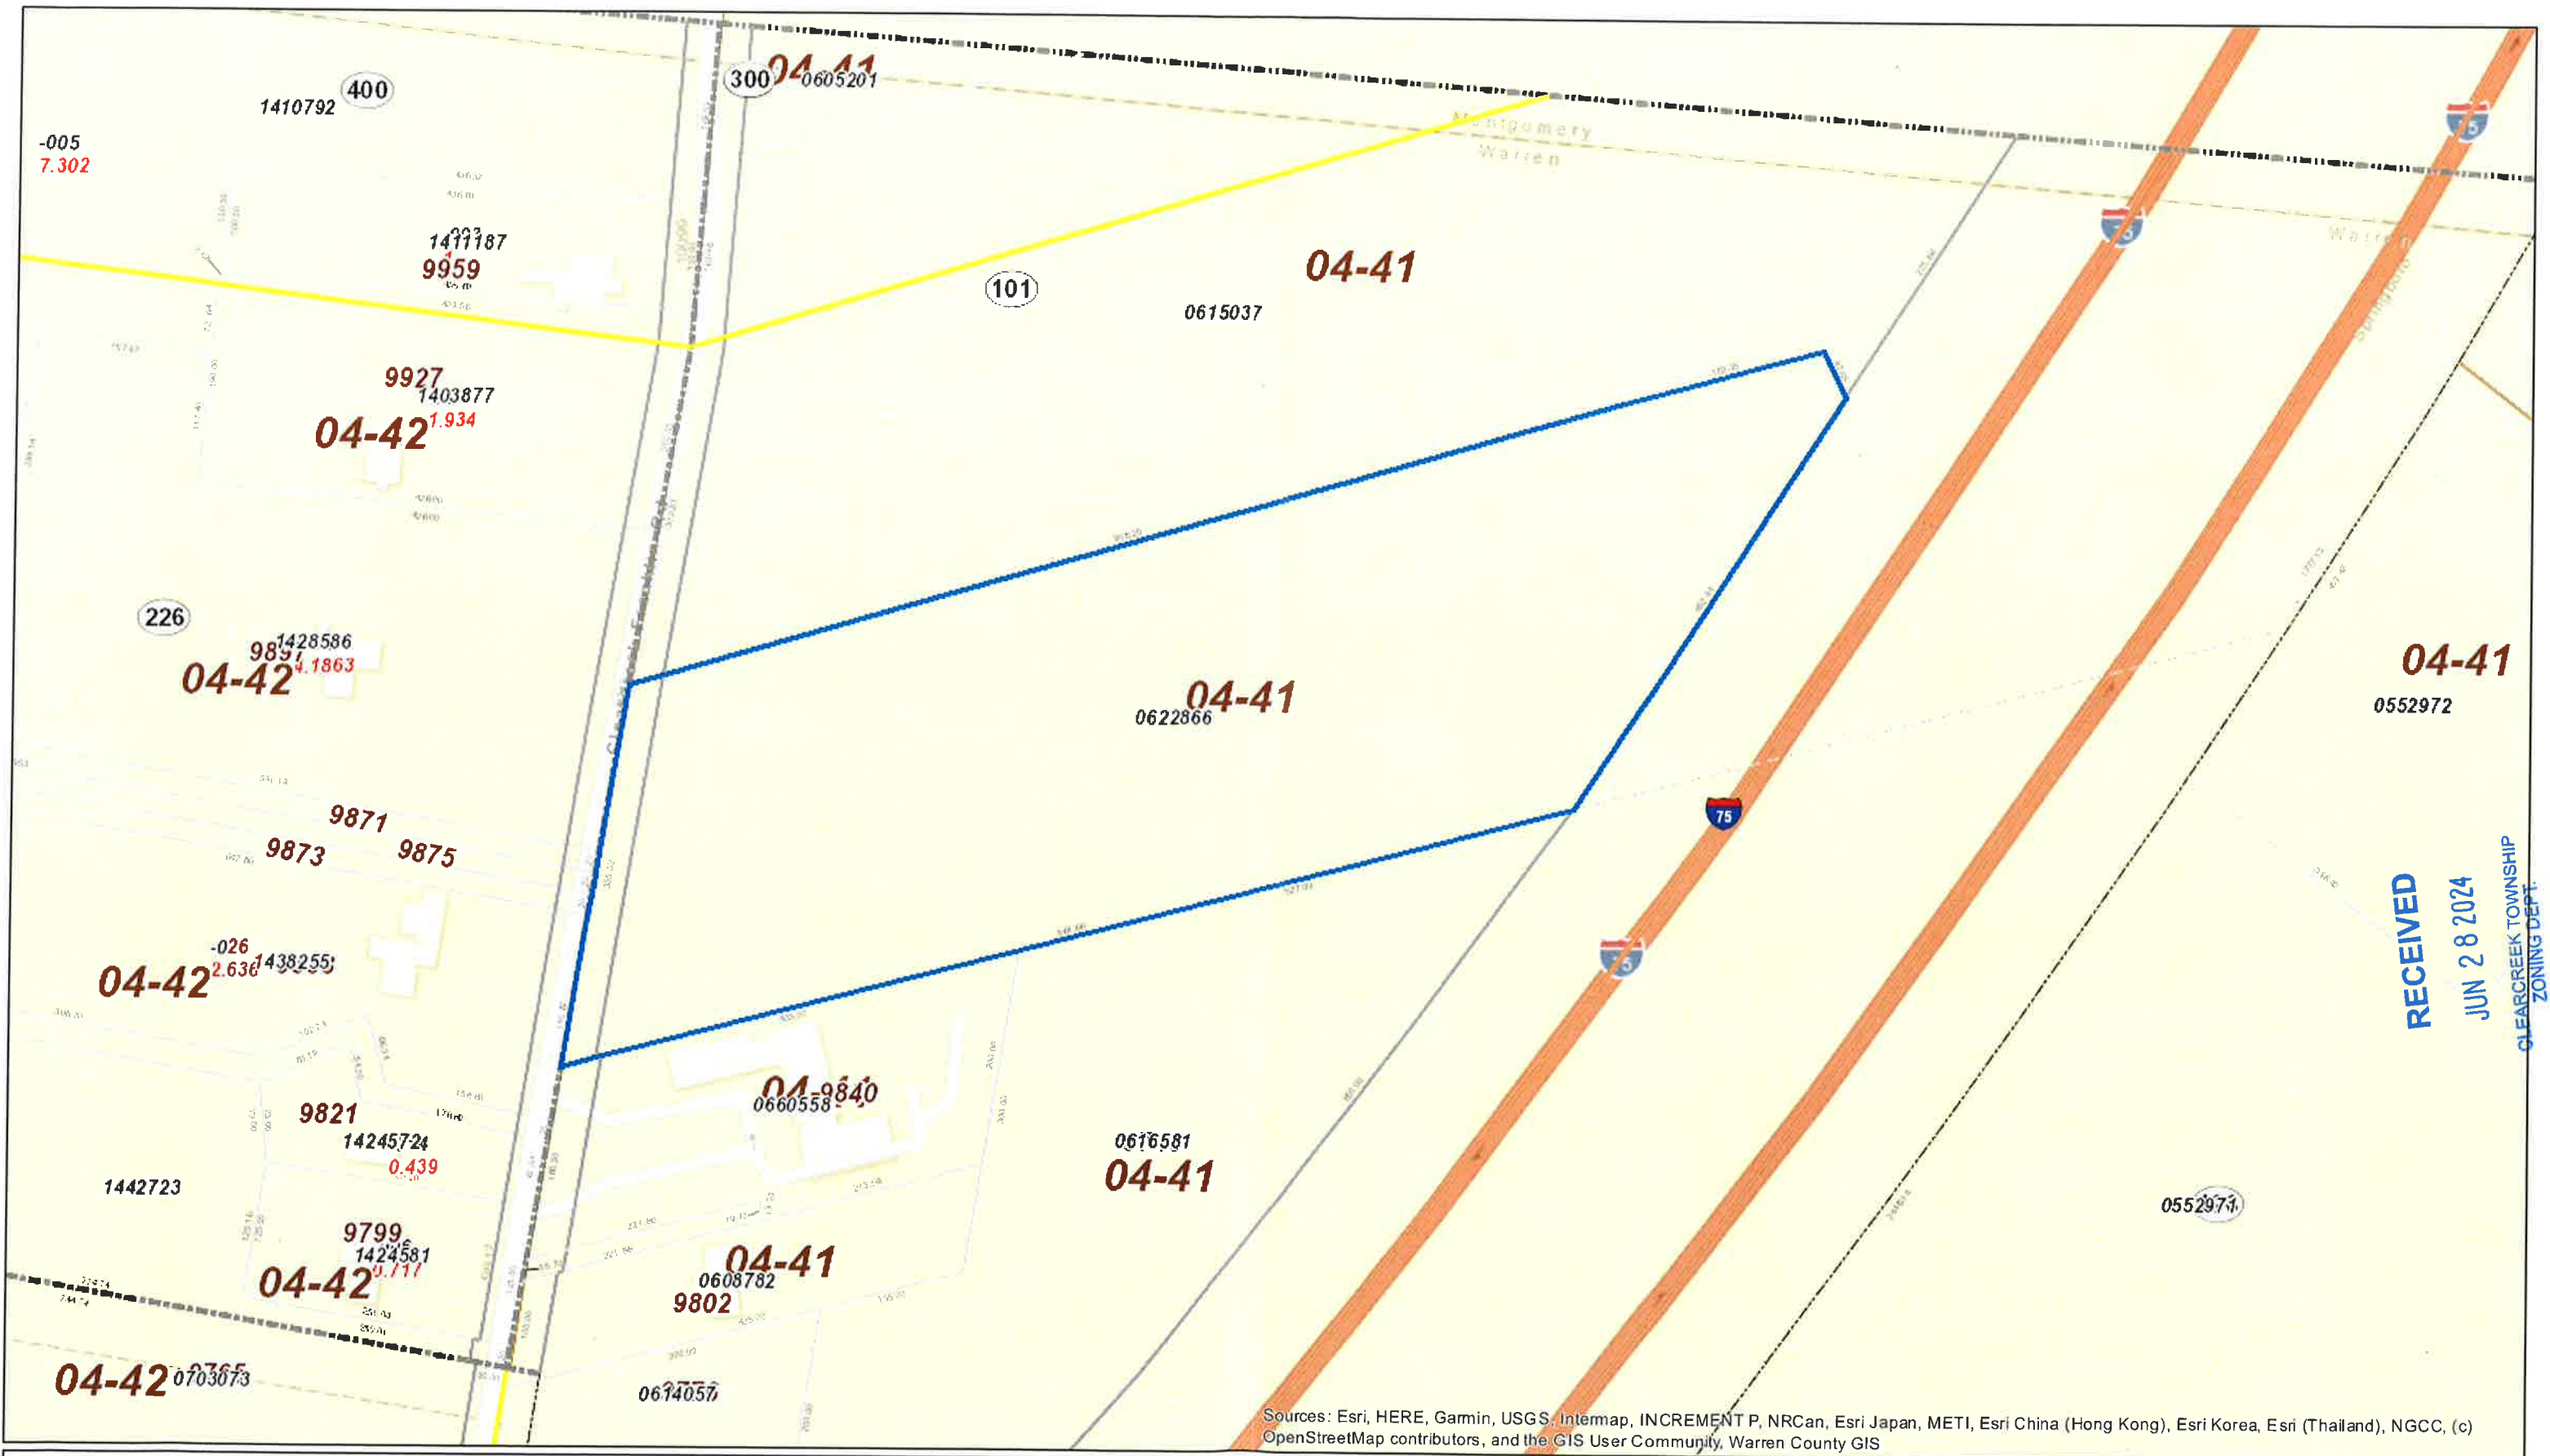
400
1410792
-005
7.302
300
04-41
0605201
Montgomery
Warren
Warren
Springboro
1411187
9959
101
04-41
0615037
9927
1403877
04-42
1.934
226
9891
1428586
04-42
4.1863
04-41
0622866
04-41
0552972
9871
9873
9875
75
-026
04-42
2.636
1438255
RECEIVED
JUN 2 8 2024
CLEARCREEK TOWNSHIP ZONING DEPT.
04-41
9840
0660558
9821
1424572
0.439
0616581
04-41
1442723
0552971
9799
1424581
04-42
04-41
0608782
9802
04-42
0703073
0614057
Sources: Esri, HERE, Garmin, USGS, Intermap, INCREMENT P, NRCan, Esri Japan, METI, Esri China (Hong Kong), Esri Korea, Esri (Thailand), NGCC, (c) OpenStreetMap contributors, and the GIS User Community, Warren County GIS